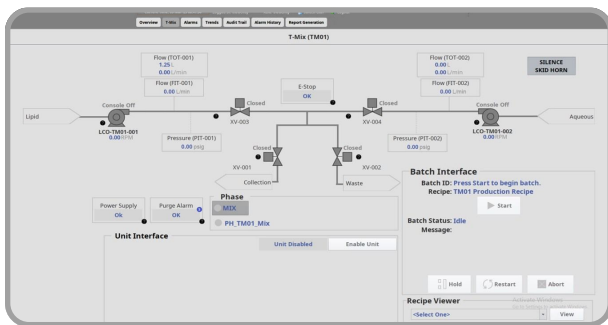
Overview T-Mix Alarms Trends Audit Trail Alarm History Report Generation

T-Mix (TM01)

Flow (TOT-001)
1.25 L
0.00 L/min

Flow (FIT-001)
0.00 L/min

Flow (TOT-002)
0.00 L
0.00 L/min

Flow (FIT-002)
0.00 L/min

SILENCE SKID HORN

E-Stop
OK

Console Off

Console Off

Lipid

Aqueous

Closed

Closed

XV-003

XV-004

LCO-TM01-001
0.00 RPM

LCO-TM01-002
0.00 RPM

Pressure (PIT-001)
0.00 psig

Pressure (PIT-002)
0.00 psig

Closed

Closed

XV-001

XV-002

Collection

Waste

Power Supply
Ok

Purge Alarm
OK

Phase
MIX
PH_TM01_Mix

Batch Interface
Batch ID: Press Start to begin batch.
Recipe: TM01 Production Recipe

Start

Batch Status: Idle
Message:

Unit Interface

Unit Disabled

Enable Unit

Hold

Restart

Abort

Recipe Viewer

<Select One>

View

Activate Windows
Go to Settings to activate Windows.